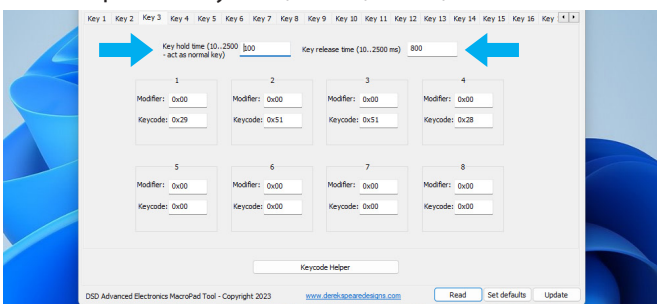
Key 1 Key 2 Key 3 Key 4 Key 5 Key 6 Key 7 Key 8 Key 9 Key 10 Key 11 Key 12 Key 13 Key 14 Key 15 Key 16 Key

Key hold time (10...2500 - act as normal key) 800

Key release time (10...2500 ms) 800

1
Modifier: 0x00
Keycode: 0x29

2
Modifier: 0x00
Keycode: 0x51

3
Modifier: 0x00
Keycode: 0x51

4
Modifier: 0x00
Keycode: 0x28

5
Modifier: 0x00
Keycode: 0x00

6
Modifier: 0x00
Keycode: 0x00

7
Modifier: 0x00
Keycode: 0x00

8
Modifier: 0x00
Keycode: 0x00

Keycode Helper

DSD Advanced Electronics MacroPad Tool - Copyright 2023 www.derekspearedesigns.com Read Set defaults Update